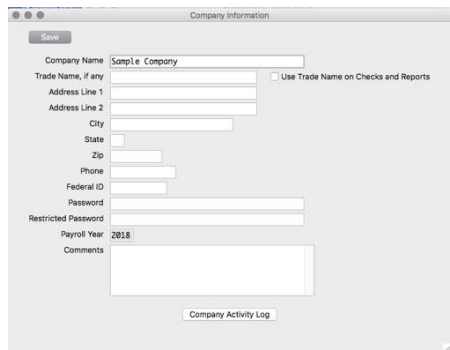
Company Information

Save

Company Name Sample Company
Trade Name, if any
Use Trade Name on Checks and Reports
Address Line 1
Address Line 2
City
State
Zip
Phone
Federal ID
Password
Restricted Password
Payroll Year 2018
Comments

Company Activity Log